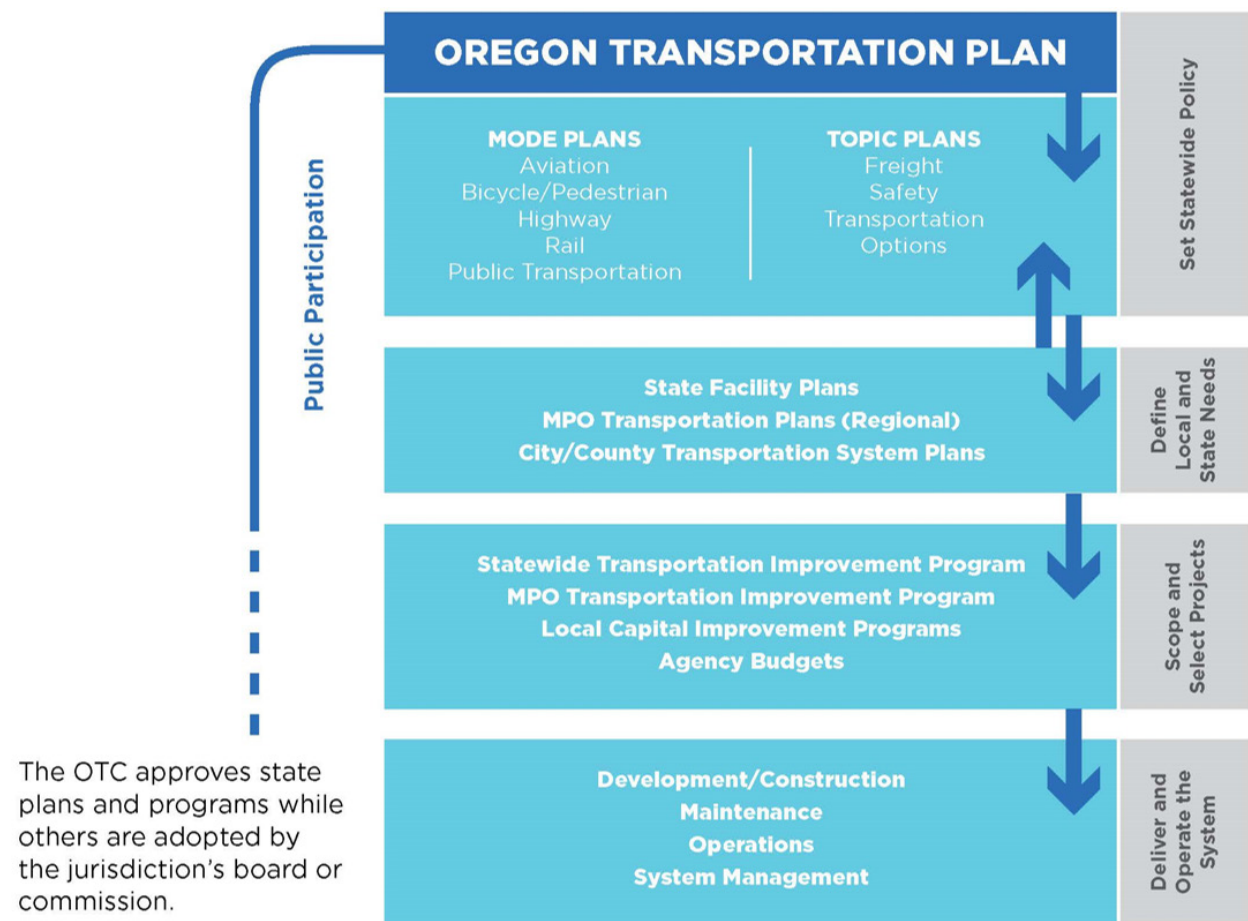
OREGON TRANSPORTATION PLAN

Public Participation

MODE PLANS
Aviation
Bicycle/Pedestrian
Highway
Rail
Public Transportation

TOPIC PLANS
Freight
Safety
Transportation Options

Set Statewide Policy

State Facility Plans
MPO Transportation Plans (Regional)
City/County Transportation System Plans

Define Local and State Needs

Statewide Transportation Improvement Program
MPO Transportation Improvement Program
Local Capital Improvement Programs
Agency Budgets

Scope and Select Projects

The OTC approves state plans and programs while others are adopted by the jurisdiction's board or commission.

Development/Construction
Maintenance
Operations
System Management

Deliver and Operate the System